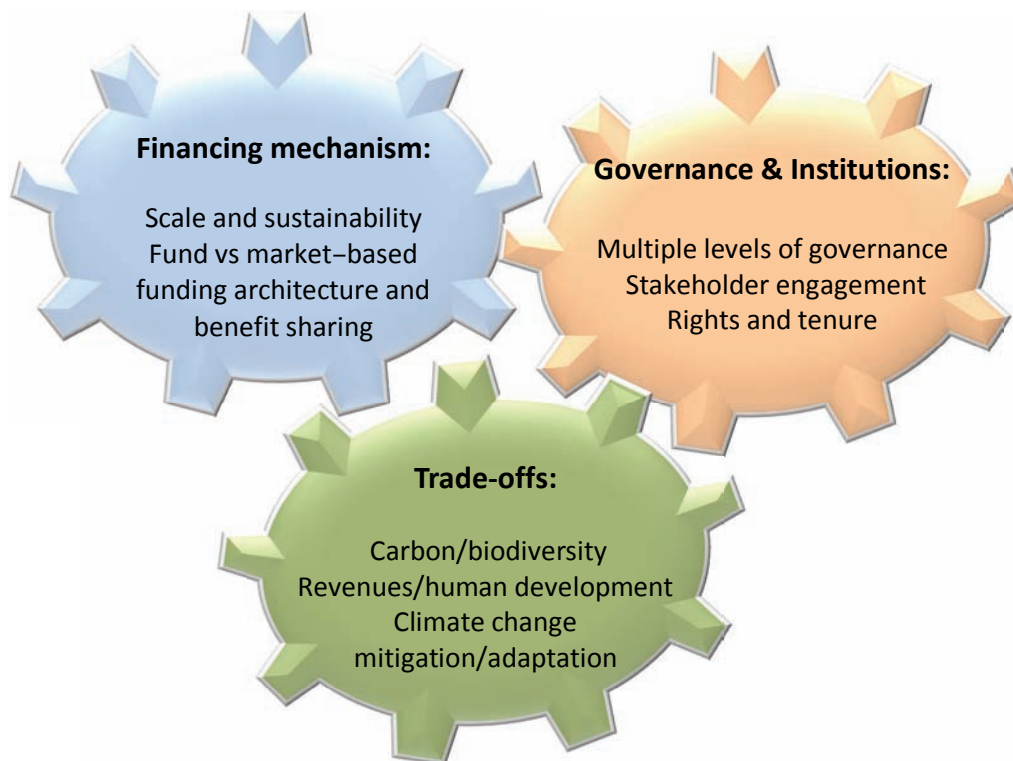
Financing mechanism:

Scale and sustainability
Fund vs market–based funding architecture and benefit sharing

Governance & Institutions:

Multiple levels of governance
Stakeholder engagement
Rights and tenure

Trade-offs:

Carbon/biodiversity
Revenues/human development
Climate change mitigation/adaptation